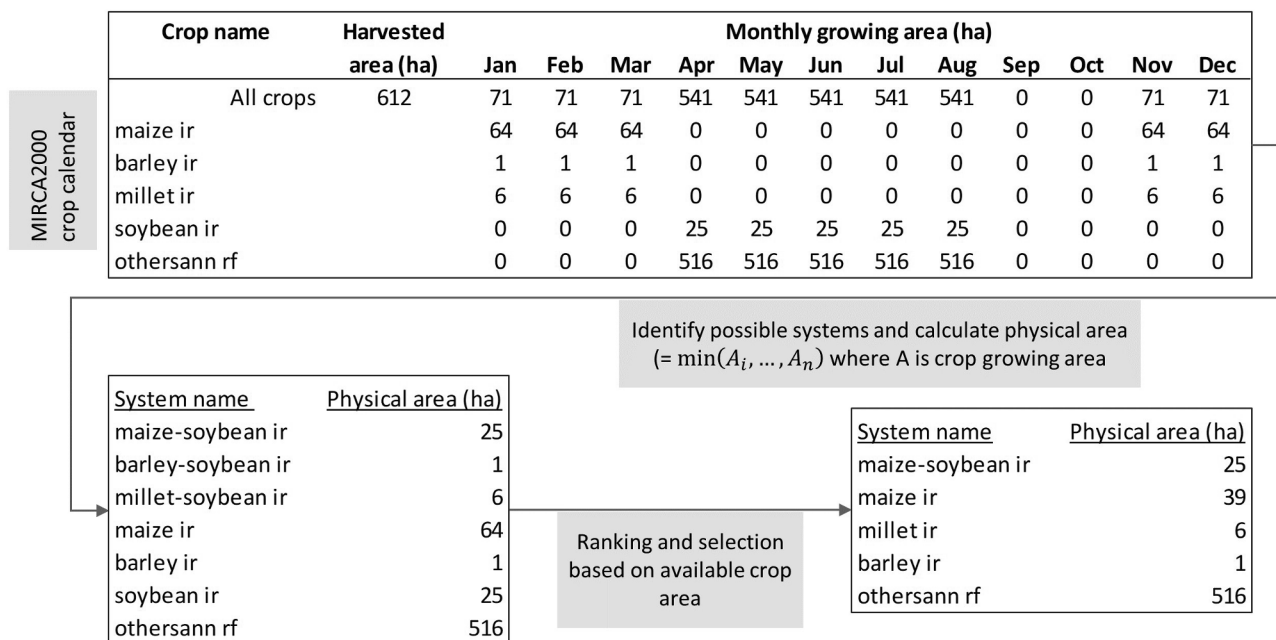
MIRCA2000 crop calendar

| Crop name | Harvested area (ha) | Jan | Feb | Mar | Apr | May | Jun | Jul | Aug | Sep | Oct | Nov | Dec |
|---|---|---|---|---|---|---|---|---|---|---|---|---|---|
| | | Monthly growing area (ha) | | | | | | | | | | | |
| All crops | 612 | 71 | 71 | 71 | 541 | 541 | 541 | 541 | 541 | 0 | 0 | 71 | 71 |
| maize ir | | 64 | 64 | 64 | 0 | 0 | 0 | 0 | 0 | 0 | 0 | 64 | 64 |
| barley ir | | 1 | 1 | 1 | 0 | 0 | 0 | 0 | 0 | 0 | 0 | 1 | 1 |
| millet ir | | 6 | 6 | 6 | 0 | 0 | 0 | 0 | 0 | 0 | 0 | 6 | 6 |
| soybean ir | | 0 | 0 | 0 | 25 | 25 | 25 | 25 | 25 | 0 | 0 | 0 | 0 |
| othersann rf | | 0 | 0 | 0 | 516 | 516 | 516 | 516 | 516 | 0 | 0 | 0 | 0 |

Identify possible systems and calculate physical area (= $\min(A_i, \dots, A_n)$ where A is crop growing area

| System name | Physical area (ha) |
|---|---|
| maize-soybean ir | 25 |
| barley-soybean ir | 1 |
| millet-soybean ir | 6 |
| maize ir | 64 |
| barley ir | 1 |
| soybean ir | 25 |
| othersann rf | 516 |

Ranking and selection based on available crop area

| System name | Physical area (ha) |
|---|---|
| maize-soybean ir | 25 |
| maize ir | 39 |
| millet ir | 6 |
| barley ir | 1 |
| othersann rf | 516 |